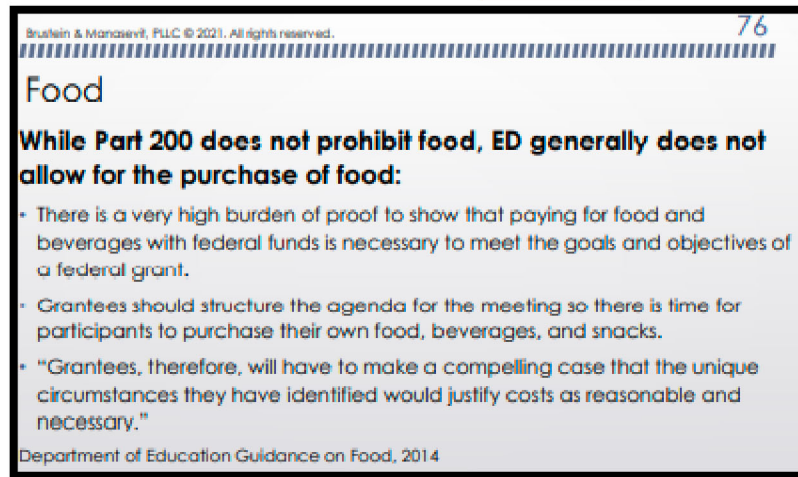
Brustein & Manasevit, PLLC © 2021. All rights reserved.

76

Food

While Part 200 does not prohibit food, ED generally does not allow for the purchase of food:

- There is a very high burden of proof to show that paying for food and beverages with federal funds is necessary to meet the goals and objectives of a federal grant.
- Grantees should structure the agenda for the meeting so there is time for participants to purchase their own food, beverages, and snacks.
- "Grantees, therefore, will have to make a compelling case that the unique circumstances they have identified would justify costs as reasonable and necessary."

Department of Education Guidance on Food, 2014